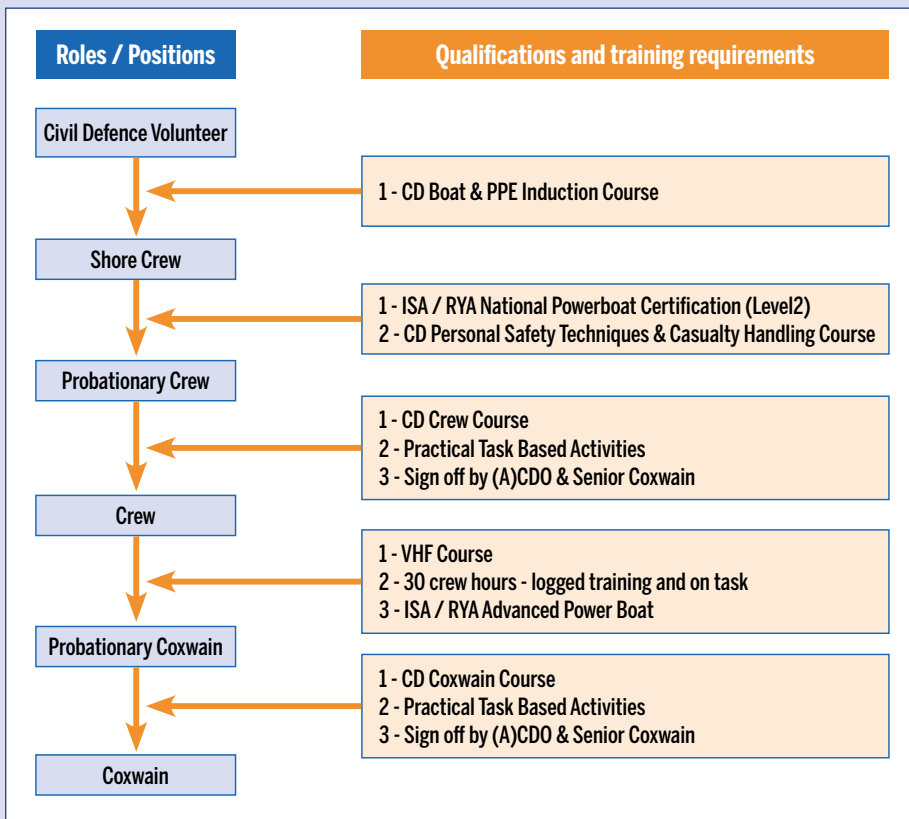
Roles / Positions

Qualifications and training requirements

Civil Defence Volunteer

1 - CD Boat & PPE Induction Course

Shore Crew

1 - ISA / RYA National Powerboat Certification (Level2)
2 - CD Personal Safety Techniques & Casualty Handling Course

Probationary Crew

1 - CD Crew Course
2 - Practical Task Based Activities
3 - Sign off by (A)CDO & Senior Coxwain

Crew

1 - VHF Course
2 - 30 crew hours - logged training and on task
3 - ISA / RYA Advanced Power Boat

Probationary Coxwain

1 - CD Coxwain Course
2 - Practical Task Based Activities
3 - Sign off by (A)CDO & Senior Coxwain

Coxwain